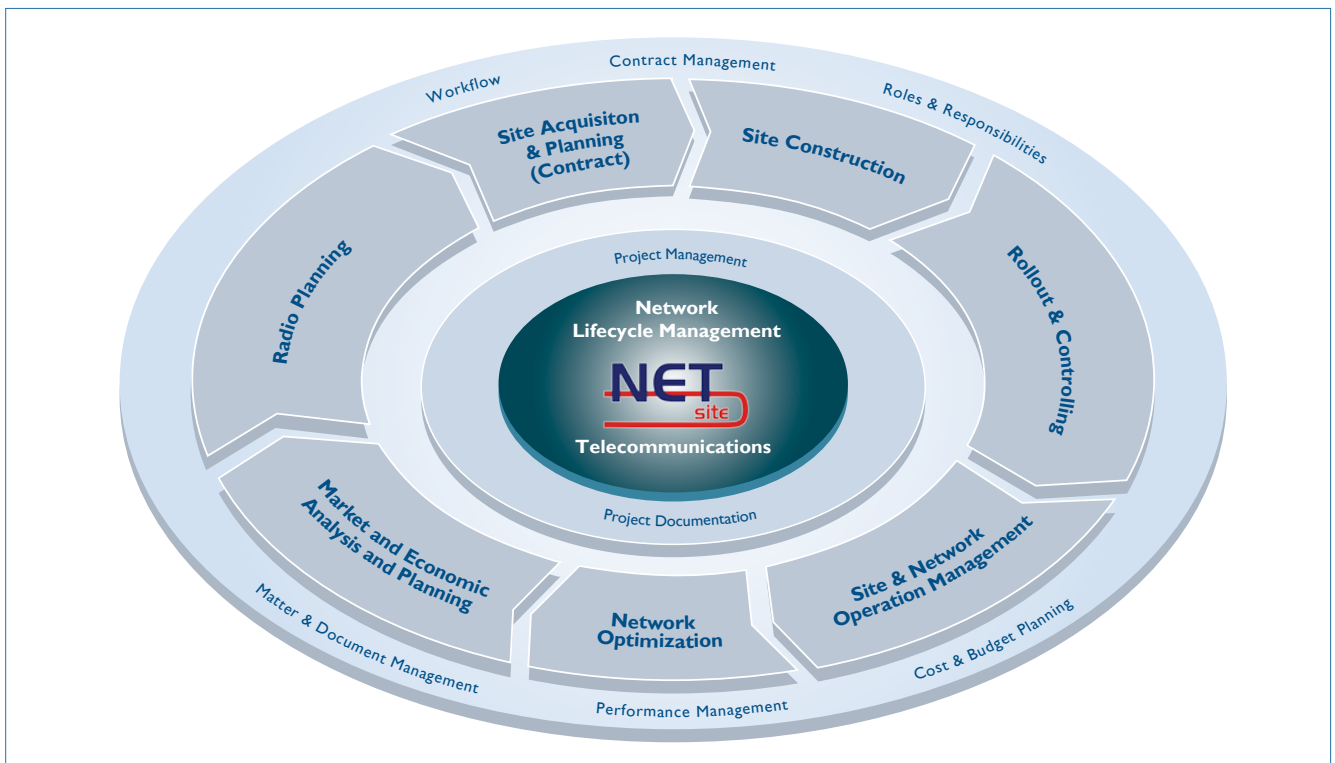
Workflow
Contract Management
Roles & Responsibilities

Site Acquisiton & Planning (Contract)

Site Construction

Radio Planning

Rollout & Controlling

Project Management

Network Lifecycle Management

NET site

Telecommunications

Project Documentation

Market and Economic Analysis and Planning

Network Optimization

Site & Network Operation Management

Matter & Document Management
Performance Management
Cost & Budget Planning